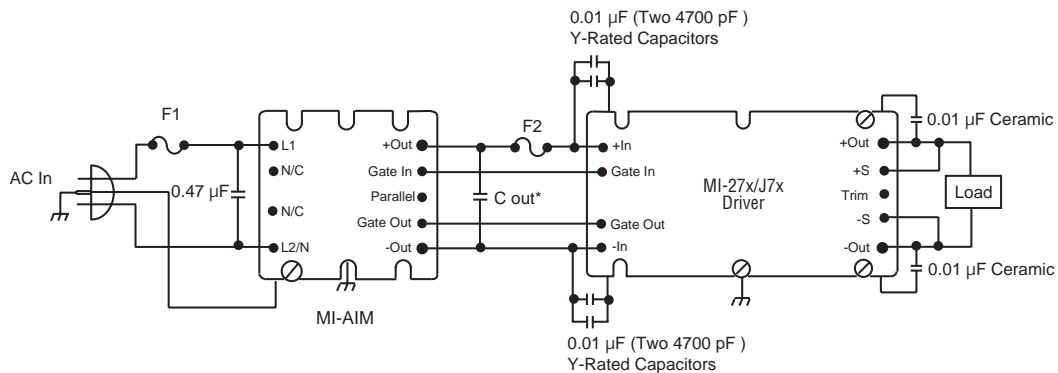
0.01 µF (Two 4700 pF )
Y-Rated Capacitors

F1

AC In

0.47 µF

L1

N/C

N/C

L2/N

+Out

Gate In

Parallel

Gate Out

-Out

MI-AIM

C out*

F2

+In

Gate In

Gate Out

-In

MI-27x/J7x
Driver

+Out

+S

Trim

-S

-Out

0.01 µF Ceramic

Load

0.01 µF Ceramic

0.01 µF (Two 4700 pF )
Y-Rated Capacitors